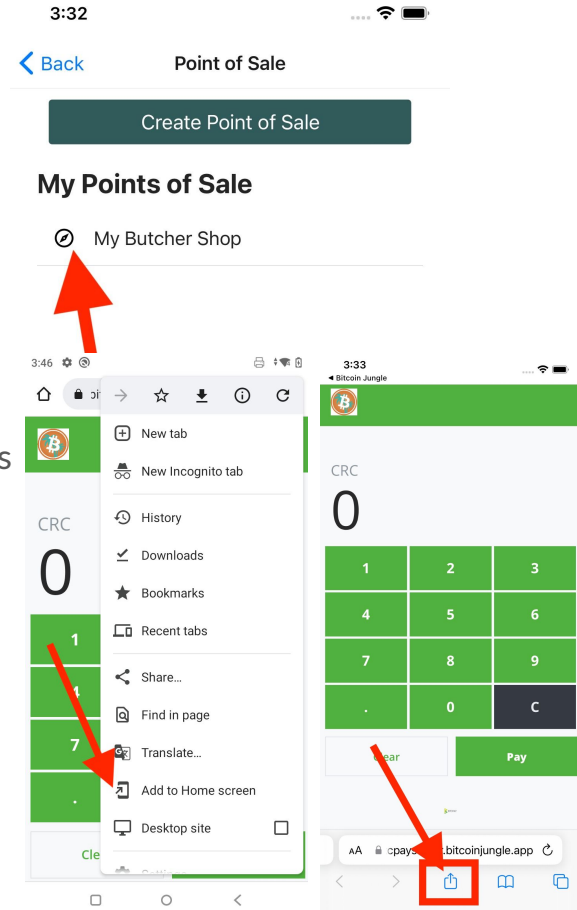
3:32

Back Point of Sale

Create Point of Sale

My Points of Sale

My Butcher Shop

3:46

New tab

New Incognito tab

History

Downloads

Bookmarks

Recent tabs

Share...

Find in page

Translate...

Add to Home screen

Desktop site

CRC

0

1

4

7

.

Cle

s

3:33

◂ Bitcoin Jungle

CRC

0

| 1 | 2 | 3 |
|---|---|---|
| 4 | 5 | 6 |
| 7 | 8 | 9 |
| . | 0 | C |

Clear

Pay

AA cpays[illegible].bitcoinjungle.app